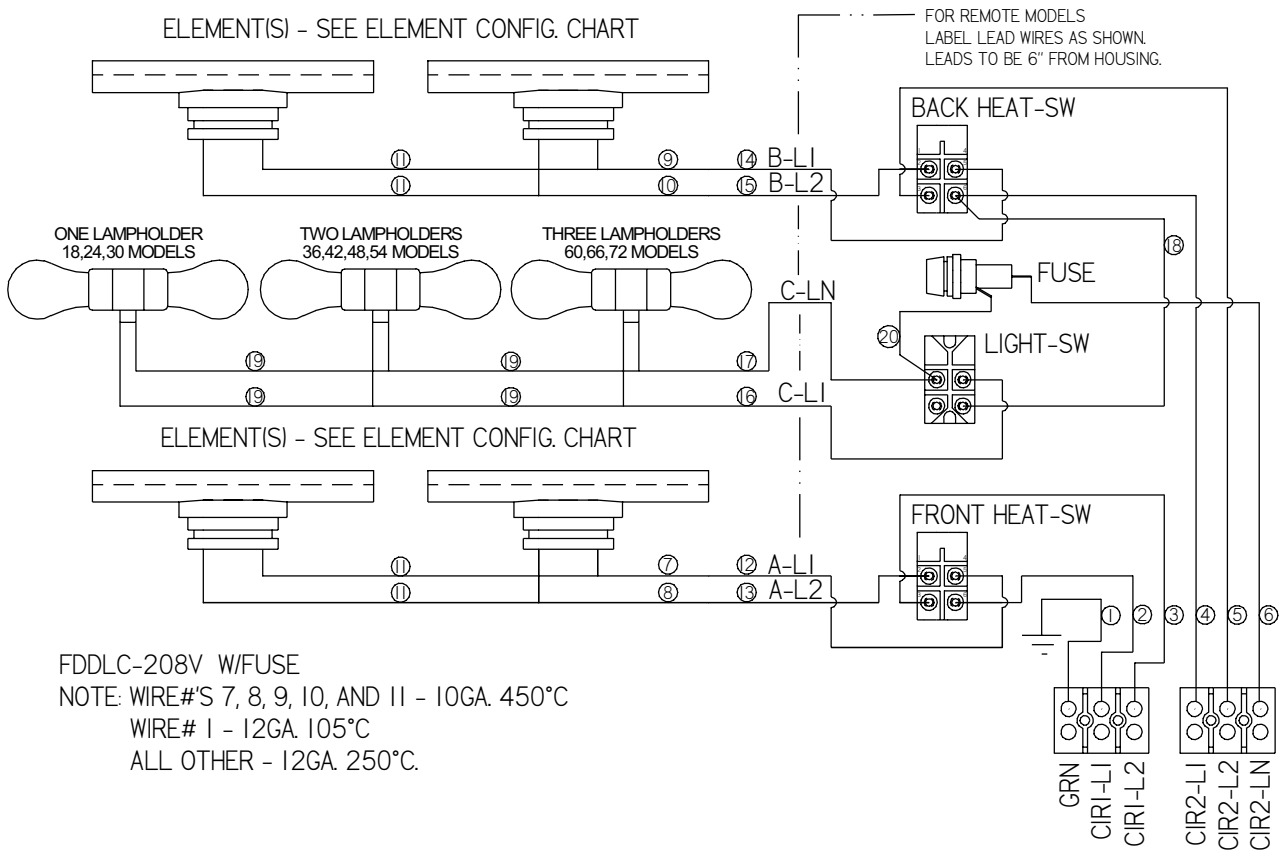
ELEMENT(S) - SEE ELEMENT CONFIG. CHART

FOR REMOTE MODELS
LABEL LEAD WIRES AS SHOWN.
LEADS TO BE 6" FROM HOUSING.

BACK HEAT-SW

11 9 14 B-L1
11 10 15 B-L2

18

ONE LAMPHOLDER
18,24,30 MODELS

TWO LAMPHOLDERS
36,42,48,54 MODELS

THREE LAMPHOLDERS
60,66,72 MODELS

FUSE

C-LN

20 LIGHT-SW

19 19 17
19 19 16 C-L1

ELEMENT(S) - SEE ELEMENT CONFIG. CHART

FRONT HEAT-SW

11 7 12 A-L1
11 8 13 A-L2

1 2 3 4 5 6

FDDLC-208V W/FUSE
NOTE: WIRE#'S 7, 8, 9, 10, AND 11 - 10GA. 450°C
WIRE# 1 - 12GA. 105°C
ALL OTHER - 12GA. 250°C.

GRN
CIR1-L1
CIR1-L2
CIR2-L1
CIR2-L2
CIR2-LN